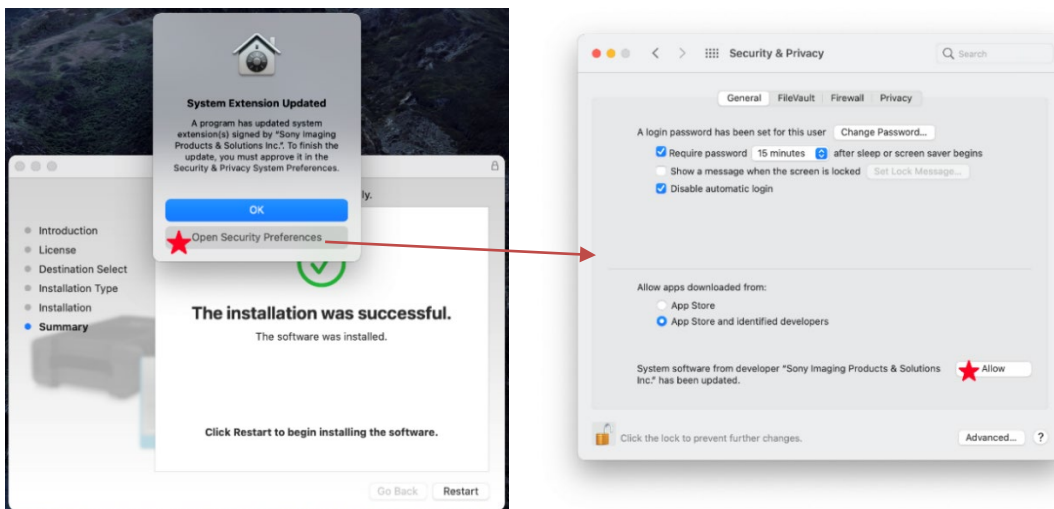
System Extension Updated

A program has updated system extension(s) signed by "Sony Imaging Products & Solutions Inc.". To finish the update, you must approve it in the Security & Privacy System Preferences.

OK

Open Security Preferences

lly.

Introduction
License
Destination Select
Installation Type
Installation
Summary

The installation was successful.

The software was installed.

Click Restart to begin installing the software.

Go Back
Restart

Security & Privacy

Search

General
FileVault
Firewall
Privacy

A login password has been set for this user
Change Password...

Require password
15 minutes
after sleep or screen saver begins

Show a message when the screen is locked
Set Lock Message...

Disable automatic login

Allow apps downloaded from:

App Store

App Store and identified developers

System software from developer "Sony Imaging Products & Solutions Inc." has been updated.

Allow

Click the lock to prevent further changes.

Advanced...

?